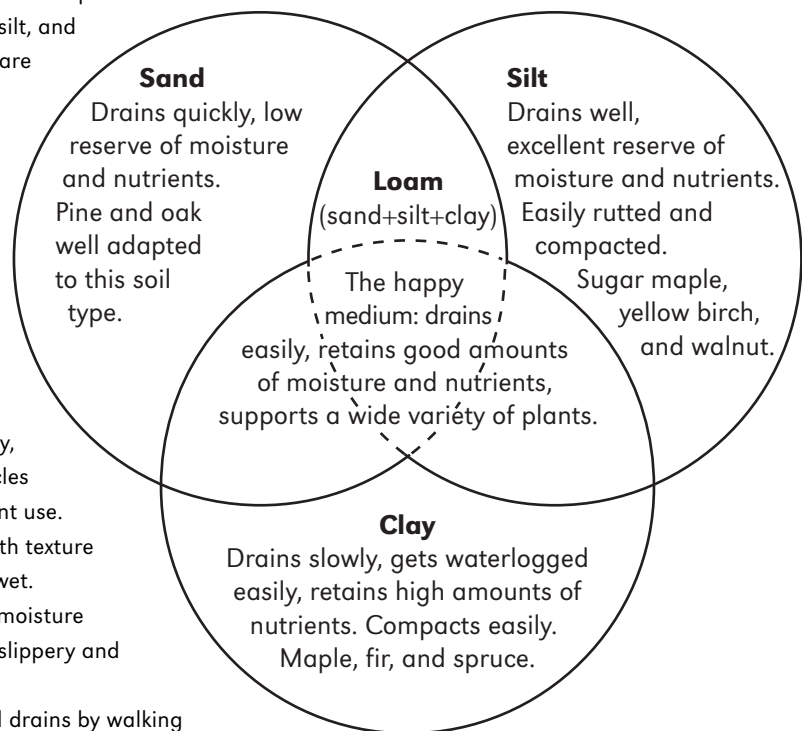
silt, and
are

**Sand**
Drains quickly, low reserve of moisture and nutrients. Pine and oak well adapted to this soil type.

**Silt**
Drains well, excellent reserve of moisture and nutrients. Easily rutted and compacted. Sugar maple, yellow birch, and walnut.

**Loam**
(sand+silt+clay)
The happy medium: drains easily, retains good amounts of moisture and nutrients, supports a wide variety of plants.

**Clay**
Drains slowly, gets waterlogged easily, retains high amounts of nutrients. Compacts easily. Maple, fir, and spruce.

y,
cles
nt use.
th texture
wet.
moisture
slippery and

l drains by walking